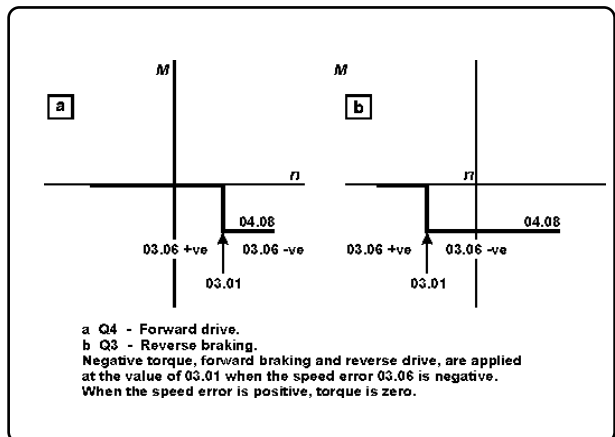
M

a

n

04.08

03.06 +ve

03.06 -ve

03.01

M

b

n

04.08

03.06 +ve

03.06 -ve

03.01

a Q4 - Forward drive.
b Q3 - Reverse braking.
Negative torque, forward braking and reverse drive, are applied at the value of 03.01 when the speed error 03.06 is negative. When the speed error is positive, torque is zero.